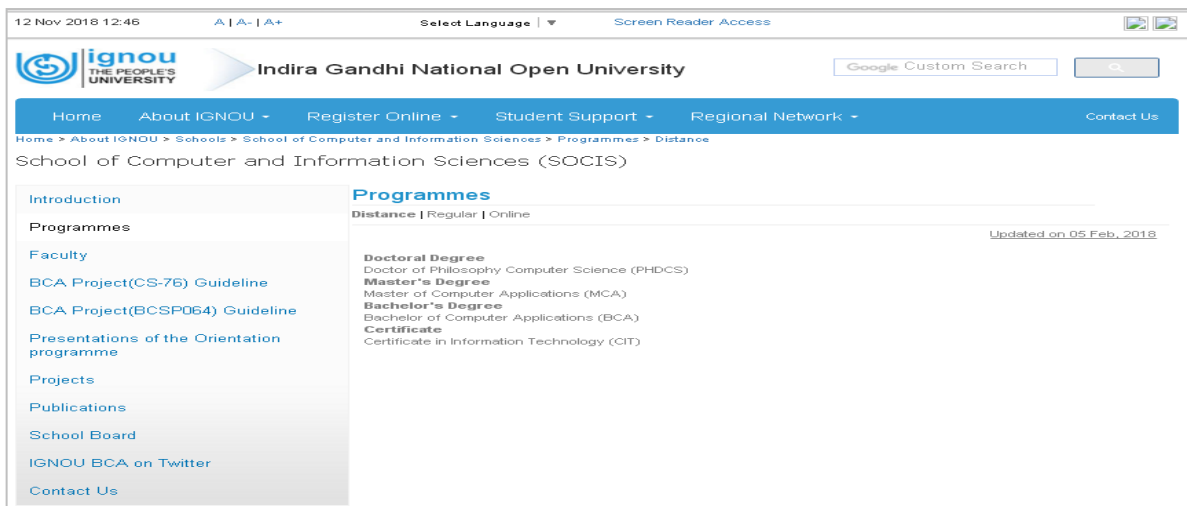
12 Nov 2018 12:46 A | A- | A+ Select Language | ▼ Screen Reader Access

ignou THE PEOPLE'S UNIVERSITY

Indira Gandhi National Open University

Google Custom Search

Home About IGNOU ▾ Register Online ▾ Student Support ▾ Regional Network ▾ Contact Us

Home > About IGNOU > Schools > School of Computer and Information Sciences > Programmes > Distance

School of Computer and Information Sciences (SOCIS)

Introduction

Programmes

Faculty

BCA Project(CS-76) Guideline

BCA Project(BCSP064) Guideline

Presentations of the Orientation programme

Projects

Publications

School Board

IGNOU BCA on Twitter

Contact Us

Programmes

Distance | Regular | Online

Updated on 05 Feb, 2018

Doctoral Degree
Doctor of Philosophy Computer Science (PHDCS)
Master's Degree
Master of Computer Applications (MCA)
Bachelor's Degree
Bachelor of Computer Applications (BCA)
Certificate
Certificate in Information Technology (CIT)